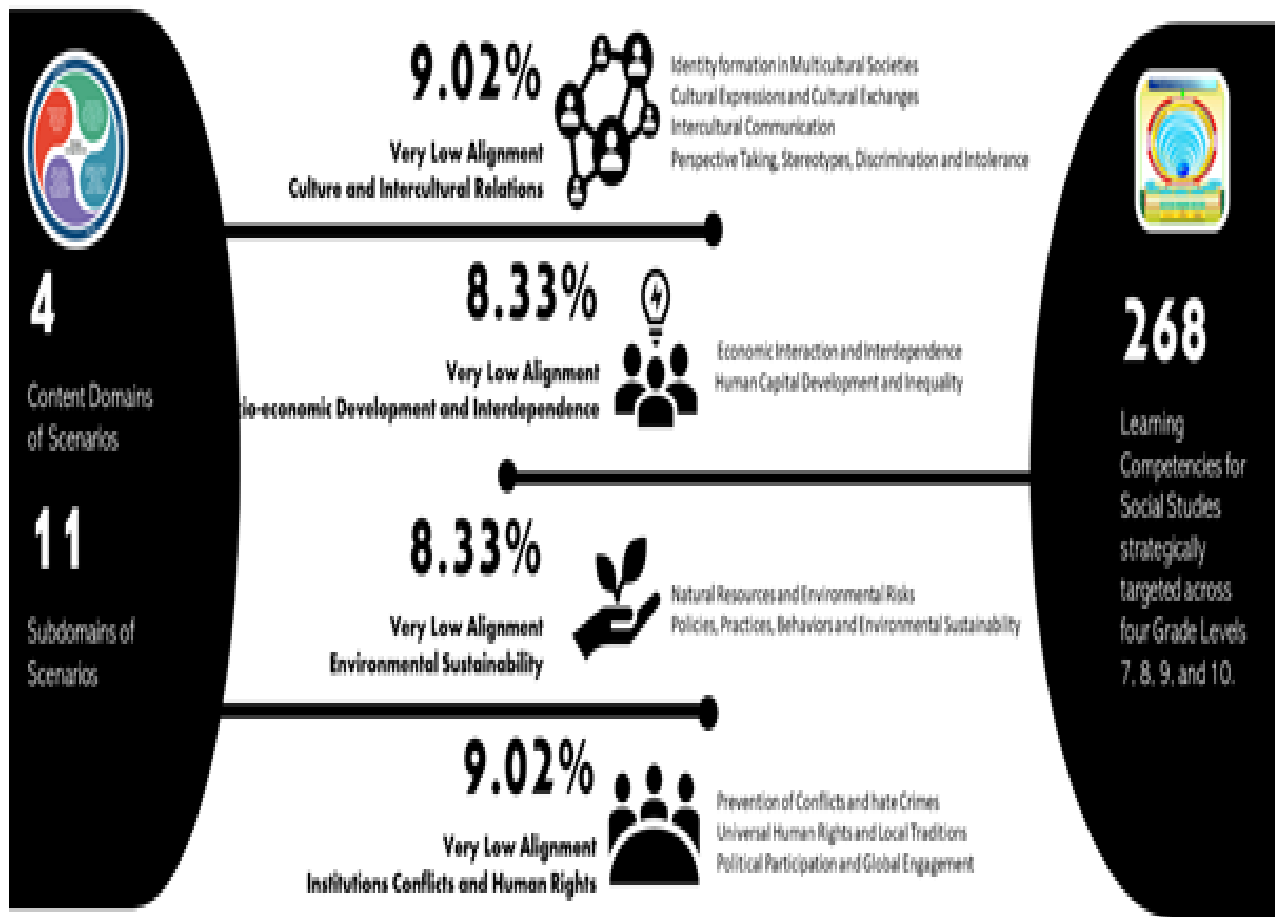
4

Content Domains of Scenarios

11

Subdomains of Scenarios

9.02%

Very Low Alignment
Culture and Intercultural Relations

Identity formation in Multicultural Societies
Cultural Expressions and Cultural Exchanges
Intercultural Communication
Perspective Taking, Stereotypes, Discrimination and Intolerance

8.33%

Very Low Alignment
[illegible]io-economic Development and Interdependence

Economic Interaction and Interdependence
Human Capital Development and Inequality

8.33%

Very Low Alignment
Environmental Sustainability

Natural Resources and Environmental Risks
Policies, Practices, Behaviors and Environmental Sustainability

9.02%

Very Low Alignment
Institutions Conflicts and Human Rights

Prevention of Conflicts and hate Crimes
Universal Human Rights and Local Traditions
Political Participation and Global Engagement

268

Learning Competencies for Social Studies strategically targeted across four Grade Levels 7, 8, 9, and 10.